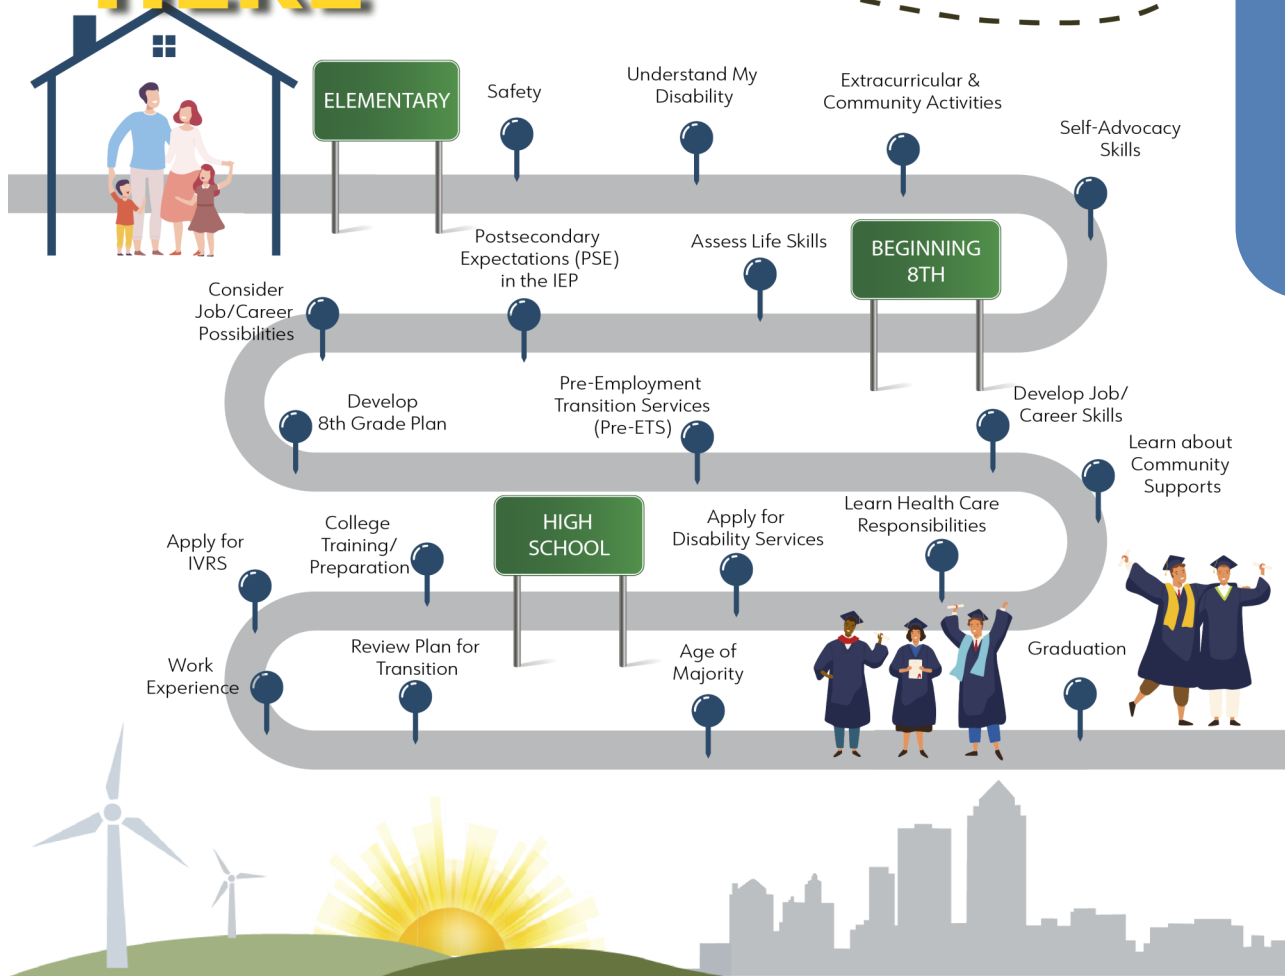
ELEMENTARY

Safety

Understand My Disability

Extracurricular & Community Activities

Self-Advocacy Skills

BEGINNING 8TH

Assess Life Skills

Postsecondary Expectations (PSE) in the IEP

Consider Job/Career Possibilities

Develop 8th Grade Plan

Pre-Employment Transition Services (Pre-ETS)

Develop Job/ Career Skills

Learn about Community Supports

Learn Health Care Responsibilities

Apply for Disability Services

HIGH SCHOOL

College Training/ Preparation

Apply for IVRS

Work Experience

Review Plan for Transition

Age of Majority

Graduation